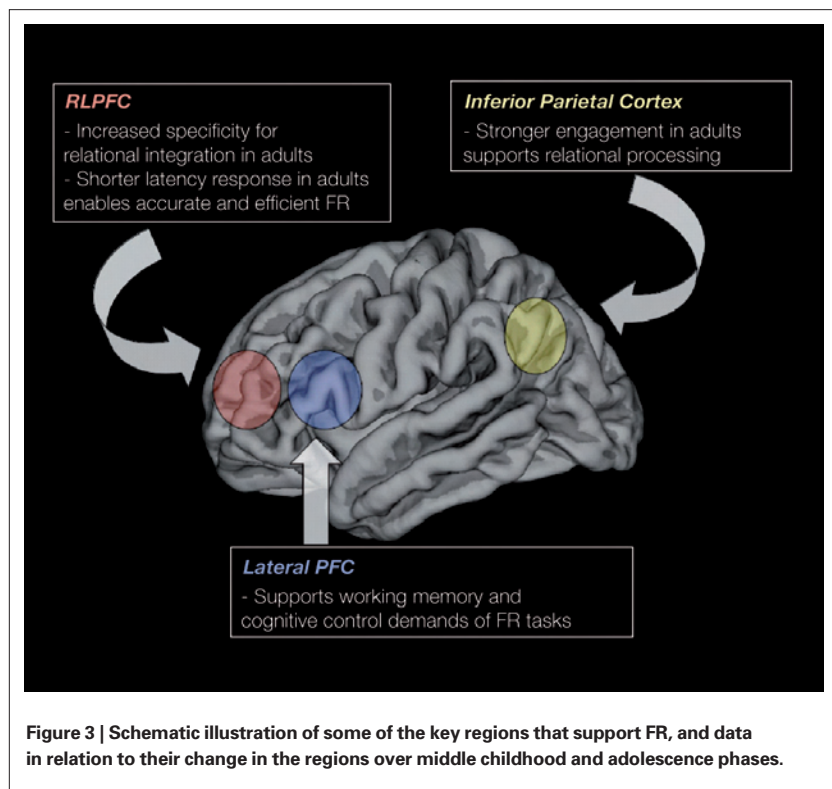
RLPFC
- Increased specificity for relational integration in adults
- Shorter latency response in adults enables accurate and efficient FR

Inferior Parietal Cortex
- Stronger engagement in adults supports relational processing

Lateral PFC
- Supports working memory and cognitive control demands of FR tasks

Figure 3 | Schematic illustration of some of the key regions that support FR, and data in relation to their change in the regions over middle childhood and adolescence phases.